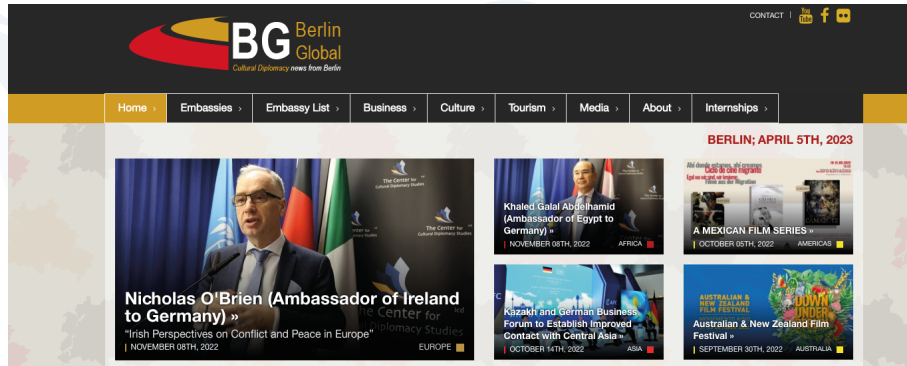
BG Berlin Global
Cultural Diplomacy news from Berlin

CONTACT | You Tube

Home › | Embassies › | Embassy List › | Business › | Culture › | Tourism › | Media › | About › | Internships ›

BERLIN; APRIL 5TH, 2023

The Center for Cultural Diplomacy Studies

Nicholas O'Brien (Ambassador of Ireland to Germany) »
"Irish Perspectives on Conflict and Peace in Europe"
NOVEMBER 08TH, 2022 EUROPE

Khaled Galal Abdelhamid (Ambassador of Egypt to Germany) »
NOVEMBER 08TH, 2022 AFRICA

A MEXICAN FILM SERIES »
OCTOBER 05TH, 2022 AMERICAS

Kazakh and German Business Forum to Establish Improved Contact with Central Asia »
OCTOBER 14TH, 2022 ASIA

AUSTRALIAN & NEW ZEALAND FILM FESTIVAL
DOWN UNDER
Australian & New Zealand Film Festival »
SEPTEMBER 30TH, 2022 AUSTRALIA